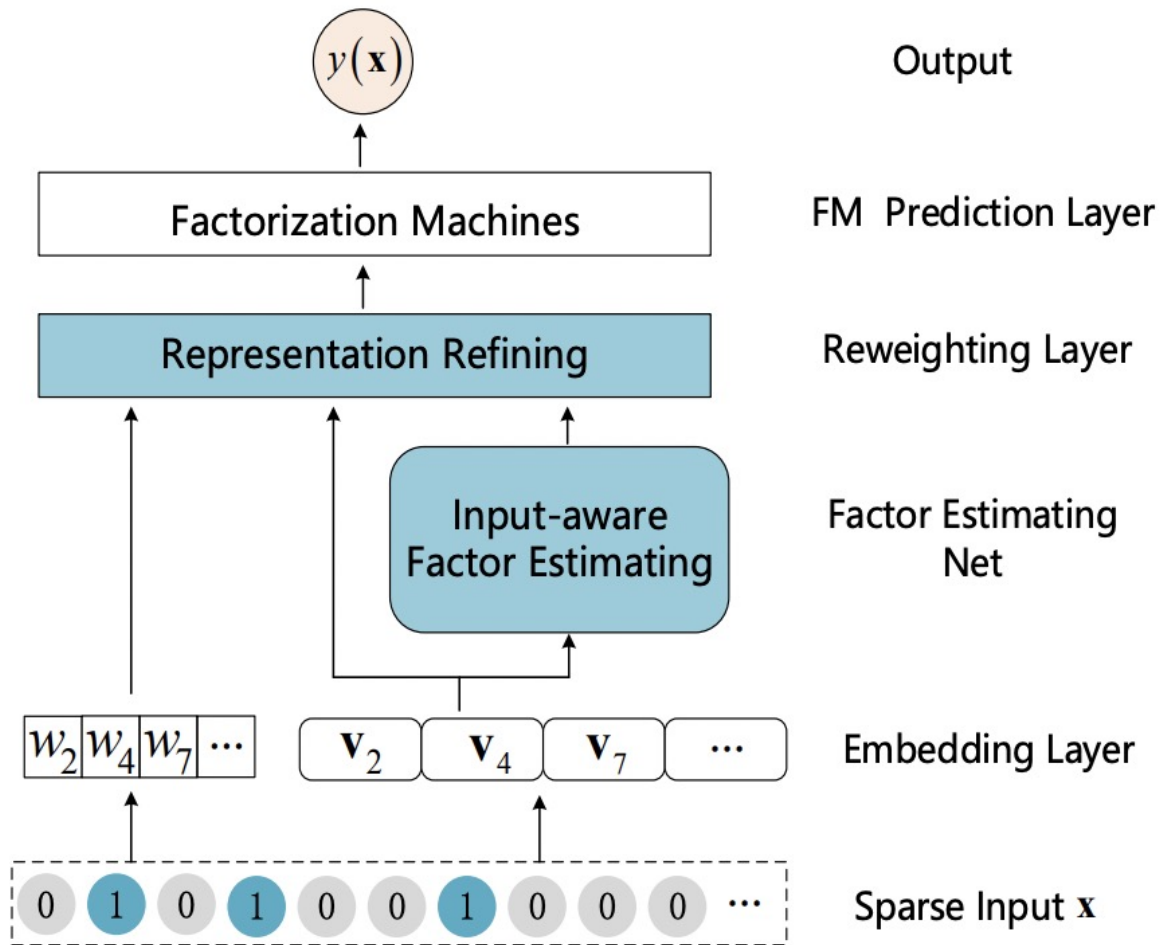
$y(\mathbf{x})$

Output

Factorization Machines

FM Prediction Layer

Representation Refining

Reweighting Layer

Input-aware Factor Estimating

Factor Estimating Net

$w_2$ $w_4$ $w_7$ ⋯

$\mathbf{v}_2$ $\mathbf{v}_4$ $\mathbf{v}_7$ ⋯

Embedding Layer

0 1 0 1 0 0 1 0 0 0 ⋯

Sparse Input $\mathbf{x}$